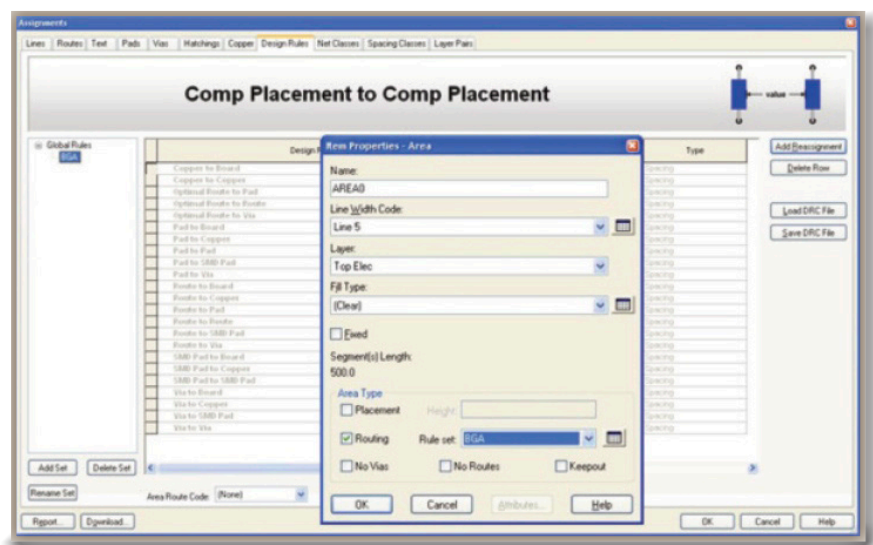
Assignments

Lines | Routes | Text | Pads | Vias | Hatchings | Copper | Design Rules | Net Classes | Spacing Classes | Layer Pairs

Comp Placement to Comp Placement

value

Global Rules
BGA

Design R

Type

Copper to Board
Copper to Copper
Optimal Route to Pad
Optimal Route to Route
Optimal Route to Via
Pad to Board
Pad to Copper
Pad to Pad
Pad to SMD Pad
Pad to Via
Route to Board
Route to Copper
Route to Pad
Route to Route
Route to SMD Pad
Route to Via
SMD Pad to Board
SMD Pad to Copper
SMD Pad to SMD Pad
Via to Board
Via to Copper
Via to SMD Pad
Via to Via

Spacing
Spacing
Spacing
Spacing
Spacing
Spacing
Spacing
Spacing
Spacing
Spacing
Spacing
Spacing
Spacing
Spacing
Spacing
Spacing
Spacing
Spacing
Spacing
Spacing
Spacing
Spacing
Spacing

Add Reassignment
Delete Row
Load DRC File
Save DRC File

Item Properties - Area

Name:
AREA0
Line Width Code:
Line 5
Layer:
Top Elec
Fill Type:
(Clear)
Fixed
Segment(s) Length:
500.0
Area Type
Placement
Height:
Routing
Rule set:
BGA
No Vias
No Routes
Keepout
OK
Cancel
Attributes...
Help

Add Set
Delete Set
Rename Set
Area Route Code:
(None)

Report...
Download...
OK
Cancel
Help